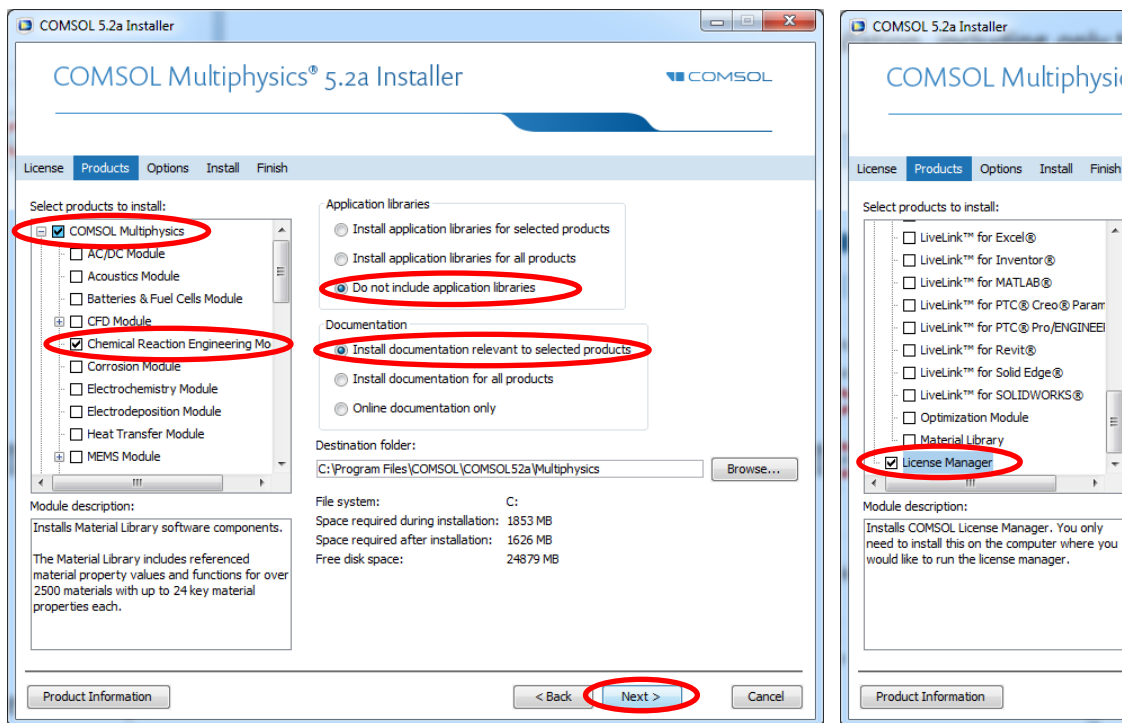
COMSOL 5.2a Installer

COMSOL Multiphysics® 5.2a Installer

COMSOL

License Products Options Install Finish

Select products to install:

COMSOL Multiphysics
AC/DC Module
Acoustics Module
Batteries & Fuel Cells Module
CFD Module
Chemical Reaction Engineering Mo
Corrosion Module
Electrochemistry Module
Electrodeposition Module
Heat Transfer Module
MEMS Module

Module description:

Installs Material Library software components.

The Material Library includes referenced material property values and functions for over 2500 materials with up to 24 key material properties each.

Application libraries
Install application libraries for selected products
Install application libraries for all products
Do not include application libraries

Documentation
Install documentation relevant to selected products
Install documentation for all products
Online documentation only

Destination folder:
C:\Program Files\COMSOL\COMSOL52a\Multiphysics
Browse...

| File system: | C: |
|---|---|
| Space required during installation: | 1853 MB |
| Space required after installation: | 1626 MB |
| Free disk space: | 24879 MB |

Product Information
< Back
Next >
Cancel

COMSOL 5.2a Installer

COMSOL Multiphysic

License Products Options Install Finish

Select products to install:

LiveLink™ for Excel®
LiveLink™ for Inventor®
LiveLink™ for MATLAB®
LiveLink™ for PTC® Creo® Param
LiveLink™ for PTC® Pro/ENGINEE
LiveLink™ for Revit®
LiveLink™ for Solid Edge®
LiveLink™ for SOLIDWORKS®
Optimization Module
Material Library
License Manager

Module description:

Installs COMSOL License Manager. You only need to install this on the computer where you would like to run the license manager.

Product Information